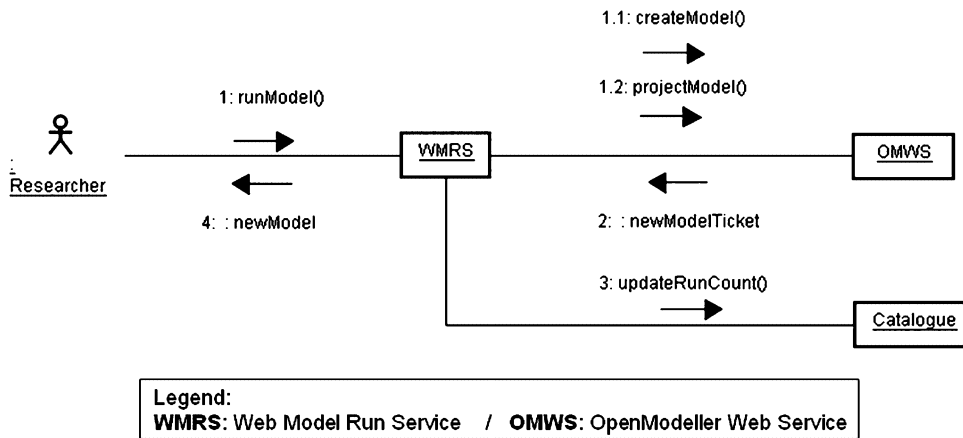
1.1: createModel()

1.2: projectModel()

1: runModel()

: Researcher

WMRS

OMWS

4: : newModel

2: : newModelTicket

3: updateRunCount()

Catalogue

Legend:
**WMRS**: Web Model Run Service / **OMWS**: OpenModeller Web Service